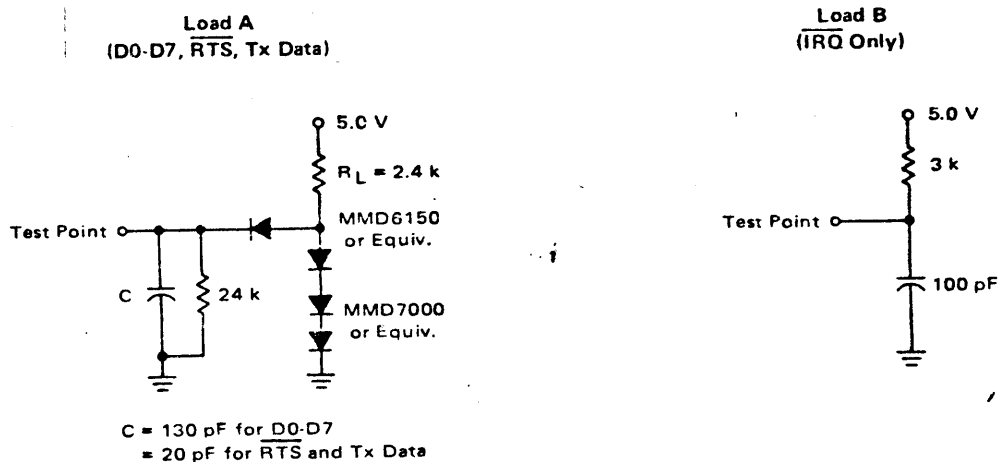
Load A
(D0-D7, $\overline{RTS}$, Tx Data)

5.0 V

$R_L$ = 2.4 k

MMD6150 or Equiv.

Test Point

C

24 k

MMD7000 or Equiv.

C = 130 pF for D0-D7
= 20 pF for $\overline{RTS}$ and Tx Data

Load B
($\overline{IRQ}$ Only)

5.0 V

3 k

Test Point

100 pF